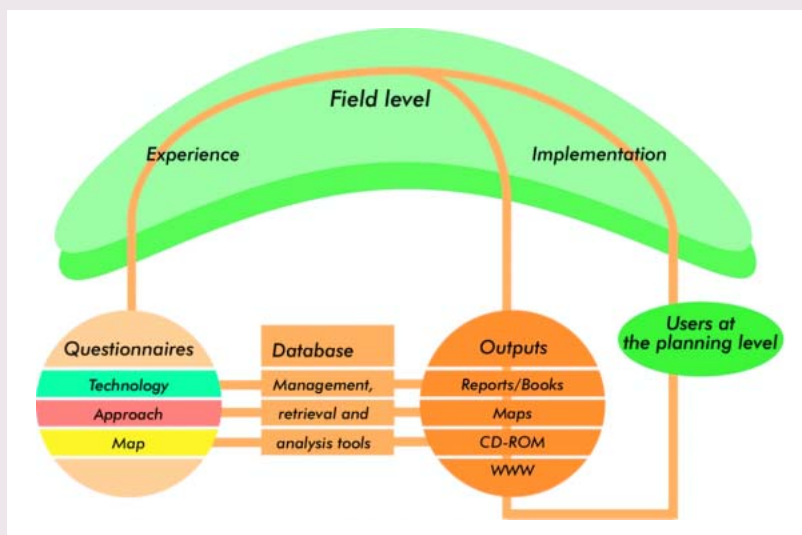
Field level

Experience

Implementation

Questionnaires

Technology

Approach

Map

Database

Management, retrieval and analysis tools

Outputs

Reports/Books

Maps

CD-ROM

WWW

Users at the planning level